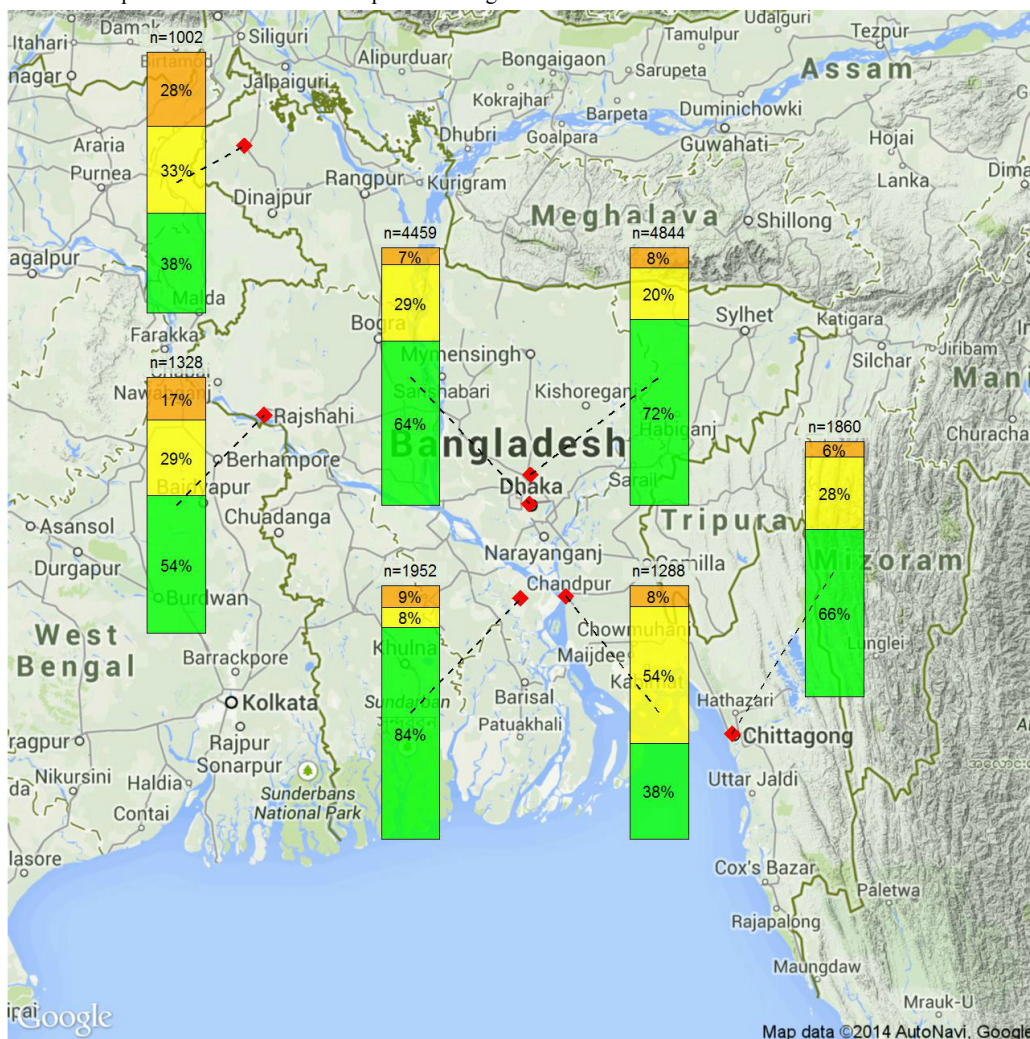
Udalguri
Tamulpur
Tezpur
Itahari
Damak
Siliguri
Alipurduar
Bongaigaon
Sarupeta
Assam
nagar
Jalpaiguri
Kokrajhar
Barpeta
Duminichowki
Dhubri
Goalpara
Guwahati
Hojai
Araria
Purnea
Rangpur
Kurigram
Lanka
Dima
Dinajpur
Meghalaya
Shillong
agalpur
Malda
Farakka
Bogra
Sylhet
Katigara
Mymensingh
Silchar
Jiribam
Nawabganj
Rajshahi
Kishoreganj
Mani
Berhampore
Habiganj
Churacha
Bangladesh
Baharampur
Dhaka
Sarail
Asansol
Chuadanga
Tripura
Narayanganj
Comilla
Durgapur
Mizoram
Burdwan
Chandpur
West
Chowmuhani
Bengal
Barrackpore
Khulna
Maijdee
Lunglei
Kolkata
Sundarban
Barisal
Hathazari
Patuakhali
Chittagong
ragpur
Rajpur
Sonarpur
Nikursini
Haldia
Uttar Jaldi
Sunderbans
National Park
Contai
lasore
Cox's Bazar
Paletwa
Rajapalong
Maungdaw
Mrauk-U
Google
Map data ©2014 AutoNavi, Google

n=1002
28%
33%
38%

n=1328
17%
29%
54%

n=4459
7%
29%
64%

n=1952
9%
8%
84%

n=4844
8%
20%
72%

n=1288
8%
54%
38%

n=1860
6%
28%
66%